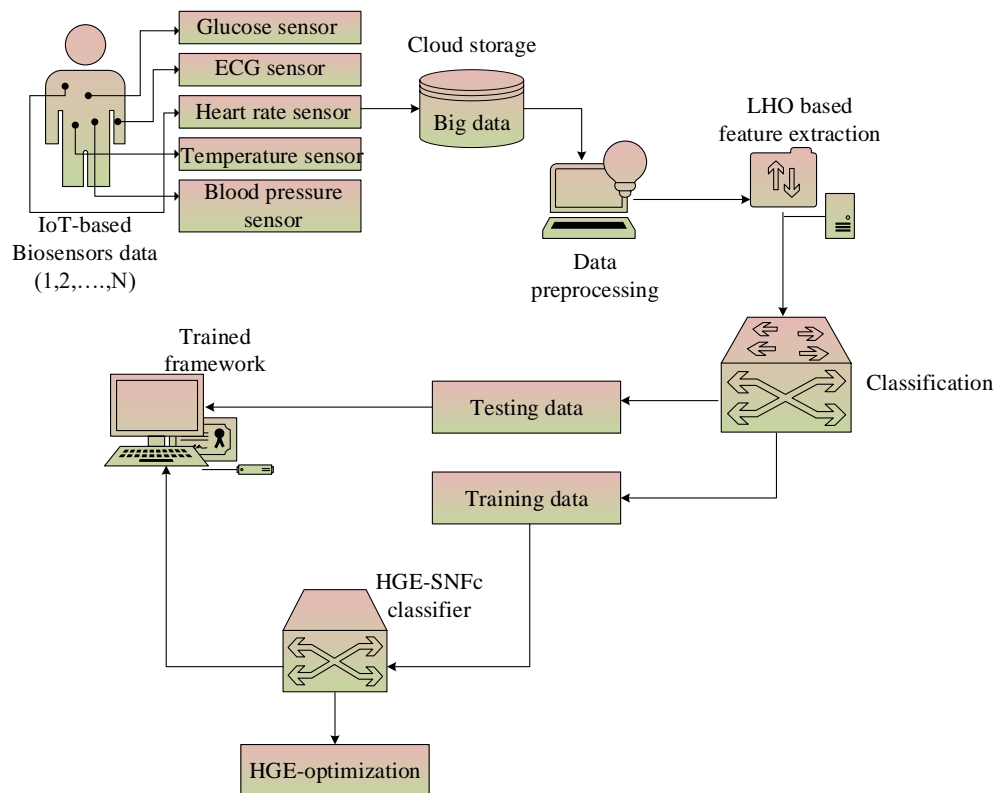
Glucose sensor

ECG sensor

Heart rate sensor

Temperature sensor

Blood pressure sensor

IoT-based Biosensors data (1,2,….,N)

Cloud storage

Big data

Data preprocessing

LHO based feature extraction

Classification

Trained framework

Testing data

Training data

HGE-SNFc classifier

HGE-optimization